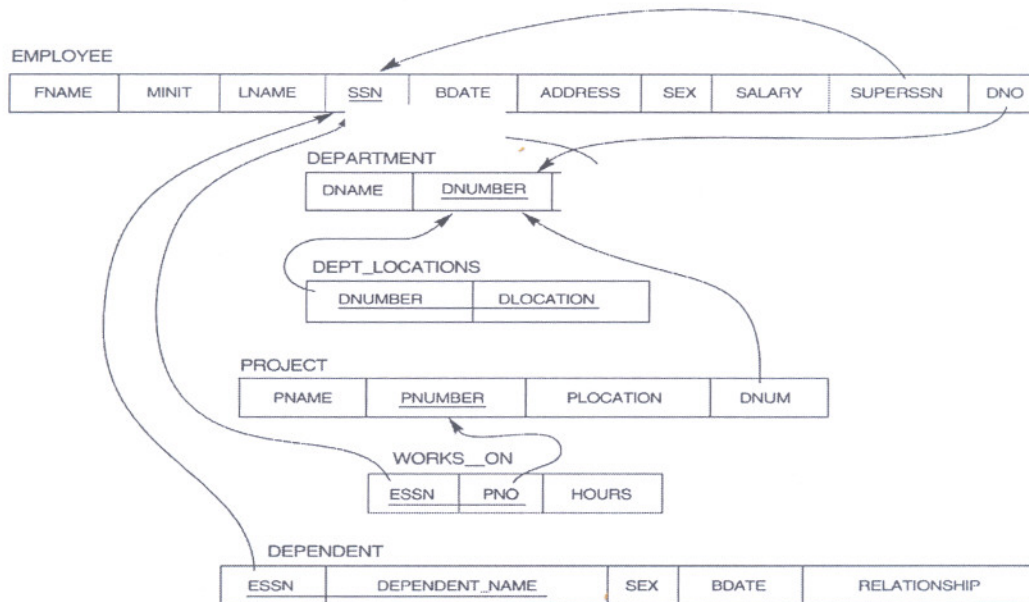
EMPLOYEE

| FNAME | MINIT | LNAME | SSN | BDATE | ADDRESS | SEX | SALARY | SUPERSSN | DNO |
|---|---|---|---|---|---|---|---|---|---|

DEPARTMENT

| DNAME | DNUMBER |
|---|---|

DEPT_LOCATIONS

| DNUMBER | DLOCATION |
|---|---|

PROJECT

| PNAME | PNUMBER | PLOCATION | DNUM |
|---|---|---|---|

WORKS_ON

| ESSN | PNO | HOURS |
|---|---|---|

DEPENDENT

| ESSN | DEPENDENT_NAME | SEX | BDATE | RELATIONSHIP |
|---|---|---|---|---|